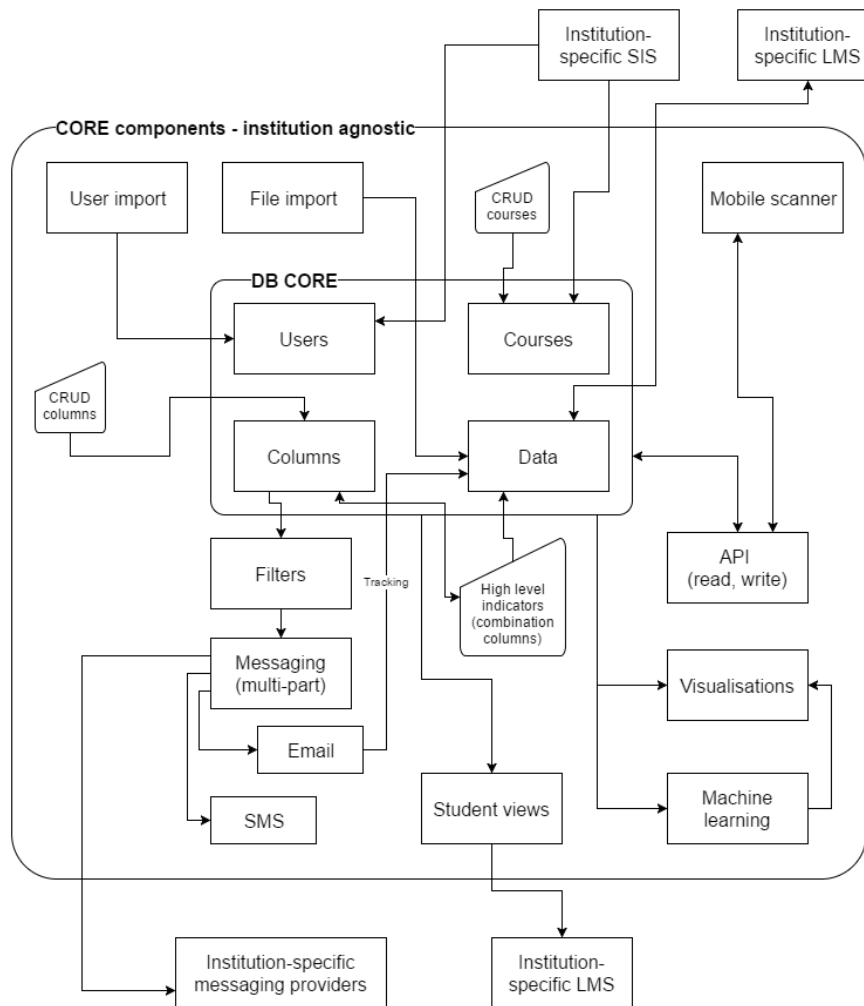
Institution-specific SIS

Institution-specific LMS

CORE components - institution agnostic

User import

File import

CRUD courses

Mobile scanner

DB CORE

Users

Courses

CRUD columns

Columns

Data

Filters

Tracking

High level indicators (combination columns)

API (read, write)

Messaging (multi-part)

Visualisations

Email

SMS

Student views

Machine learning

Institution-specific messaging providers

Institution-specific LMS